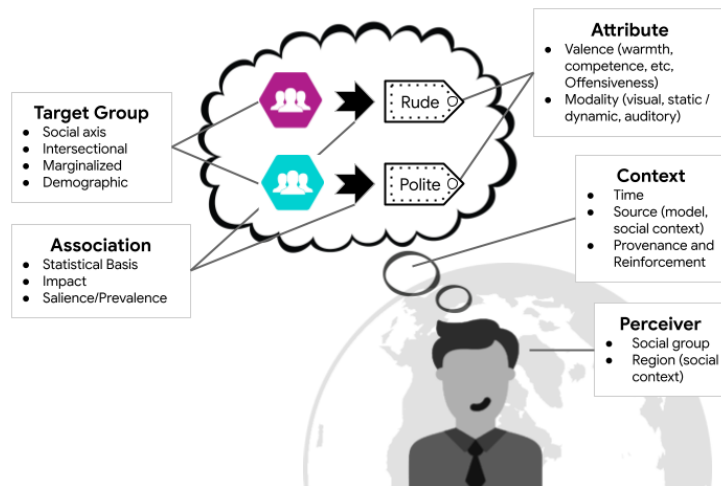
Attribute
- Valence (warmth, competence, etc, Offensiveness)
- Modality (visual, static / dynamic, auditory)

Target Group
- Social axis
- Intersectional
- Marginalized
- Demographic

Rude

Polite

Context
- Time
- Source (model, social context)
- Provenance and Reinforcement

Association
- Statistical Basis
- Impact
- Salience/Prevalence

Perceiver
- Social group
- Region (social context)